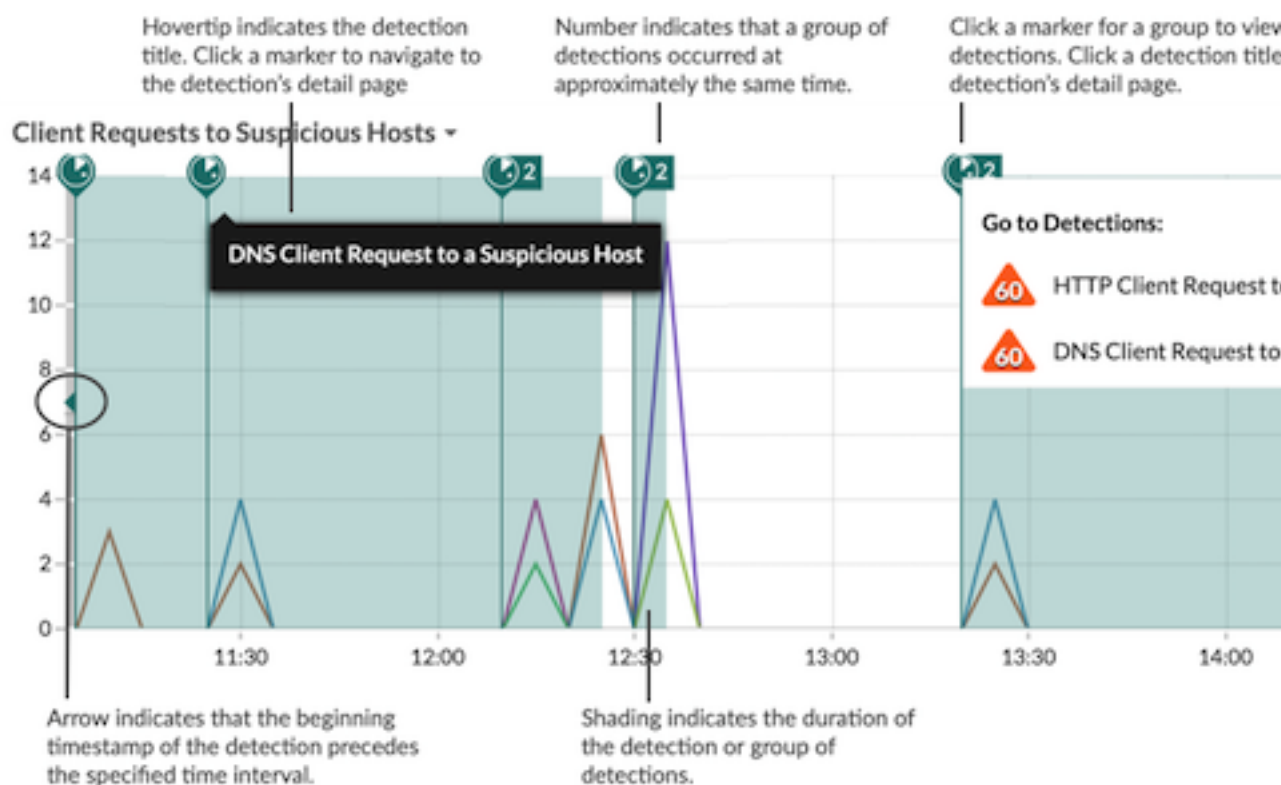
Hovertip indicates the detection title. Click a marker to navigate to the detection's detail page

Number indicates that a group of detections occurred at approximately the same time.

Click a marker for a group to view detections. Click a detection title detection's detail page.

Client Requests to Suspicious Hosts

14
12
10
8
6
4
2
0

2
2
2

DNS Client Request to a Suspicious Host

Go to Detections:

60 HTTP Client Request to

60 DNS Client Request to

11:30
12:00
12:30
13:00
13:30
14:00

Arrow indicates that the beginning timestamp of the detection precedes the specified time interval.

Shading indicates the duration of the detection or group of detections.